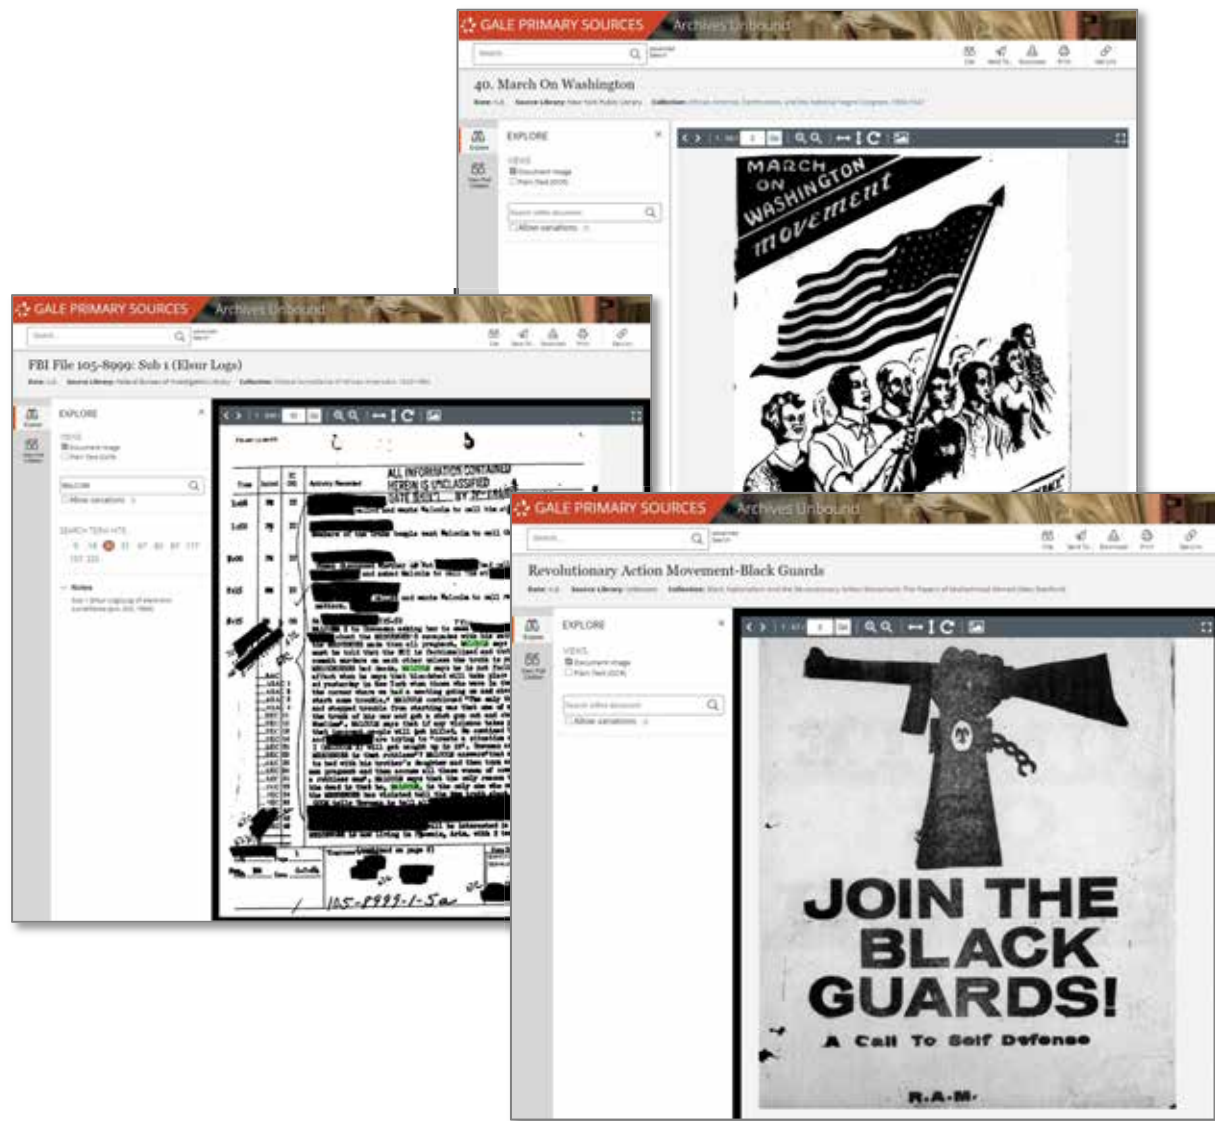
GALE PRIMARY SOURCES Archives Unbound

40. March On Washington

EXPLORE

MARCH ON WASHINGTON movement

GALE PRIMARY SOURCES Archives Unbound

FBI File 105-8999: Sub 1 (Elsur Logs)

EXPLORE

ALL INFORMATION CONTAINED HEREIN IS UNCLASSIFIED

105-8999-1-5a

GALE PRIMARY SOURCES Archives Unbound

Revolutionary Action Movement-Black Guards

EXPLORE

JOIN THE BLACK GUARDS!

A Call To Self Defense

R.A.M.